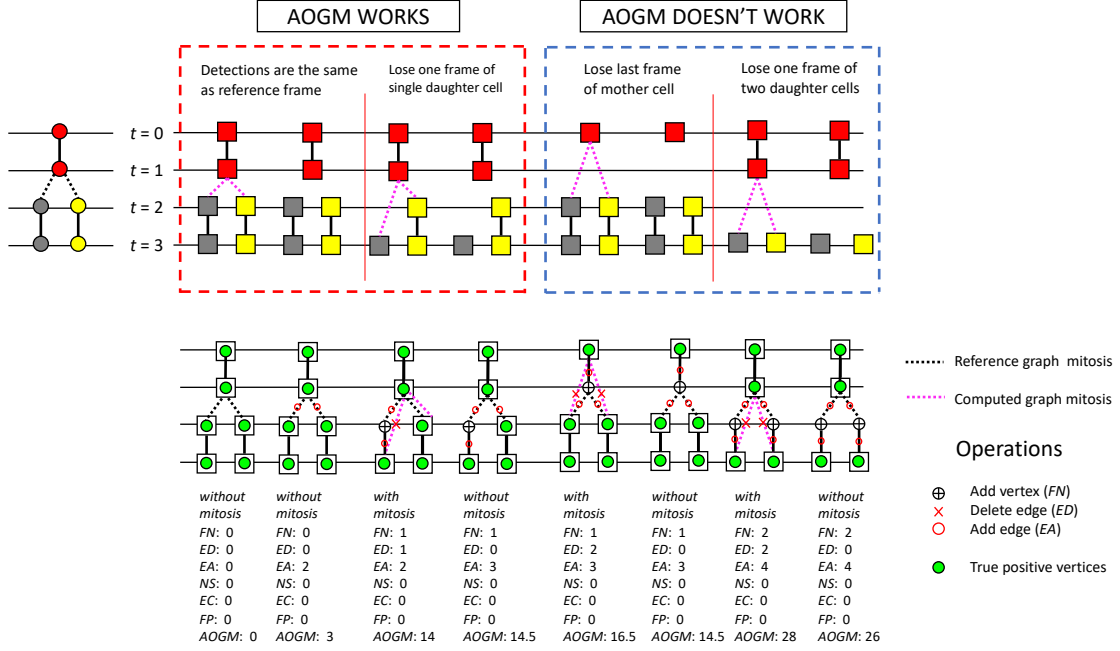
AOGM WORKS

AOGM DOESN'T WORK

Detections are the same as reference frame

Lose one frame of single daughter cell

Lose last frame of mother cell

Lose one frame of two daughter cells

$t = 0$
$t = 1$
$t = 2$
$t = 3$

Reference graph mitosis

Computed graph mitosis

Operations

Add vertex (*FN*)
Delete edge (*ED*)
Add edge (*EA*)

True positive vertices

| *without mitosis* | *without mitosis* | *with mitosis* | *without mitosis* | *with mitosis* | *without mitosis* | *with mitosis* | *without mitosis* |
|---|---|---|---|---|---|---|---|
| *FN*: 0 | *FN*: 0 | *FN*: 1 | *FN*: 1 | *FN*: 1 | *FN*: 1 | *FN*: 2 | *FN*: 2 |
| *ED*: 0 | *ED*: 0 | *ED*: 1 | *ED*: 0 | *ED*: 2 | *ED*: 0 | *ED*: 2 | *ED*: 0 |
| *EA*: 0 | *EA*: 2 | *EA*: 2 | *EA*: 3 | *EA*: 3 | *EA*: 3 | *EA*: 4 | *EA*: 4 |
| *NS*: 0 | *NS*: 0 | *NS*: 0 | *NS*: 0 | *NS*: 0 | *NS*: 0 | *NS*: 0 | *NS*: 0 |
| *EC*: 0 | *EC*: 0 | *EC*: 0 | *EC*: 0 | *EC*: 0 | *EC*: 0 | *EC*: 0 | *EC*: 0 |
| *FP*: 0 | *FP*: 0 | *FP*: 0 | *FP*: 0 | *FP*: 0 | *FP*: 0 | *FP*: 0 | *FP*: 0 |
| *AOGM*: 0 | *AOGM*: 3 | *AOGM*: 14 | *AOGM*: 14.5 | *AOGM*: 16.5 | *AOGM*: 14.5 | *AOGM*: 28 | *AOGM*: 26 |